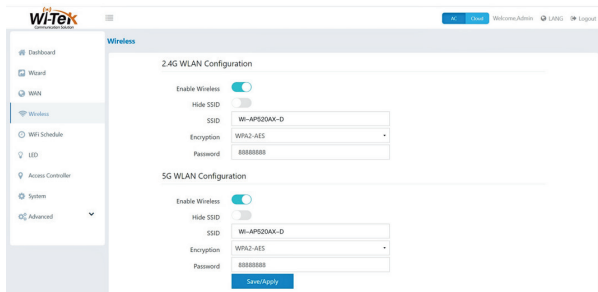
Wi-Tek
Communication Solution

AC Cloud Welcome,Admin LANG Logout

Dashboard
Wizard
WAN
Wireless
WiFi Schedule
LED
Access Controller
System
Advanced

Wireless

2.4G WLAN Configuration

Enable Wireless
Hide SSID
SSID WI-AP520AX-D
Encryption WPA2-AES
Password 88888888

5G WLAN Configuration

Enable Wireless
Hide SSID
SSID WI-AP520AX-D
Encryption WPA2-AES
Password 88888888

Save/Apply